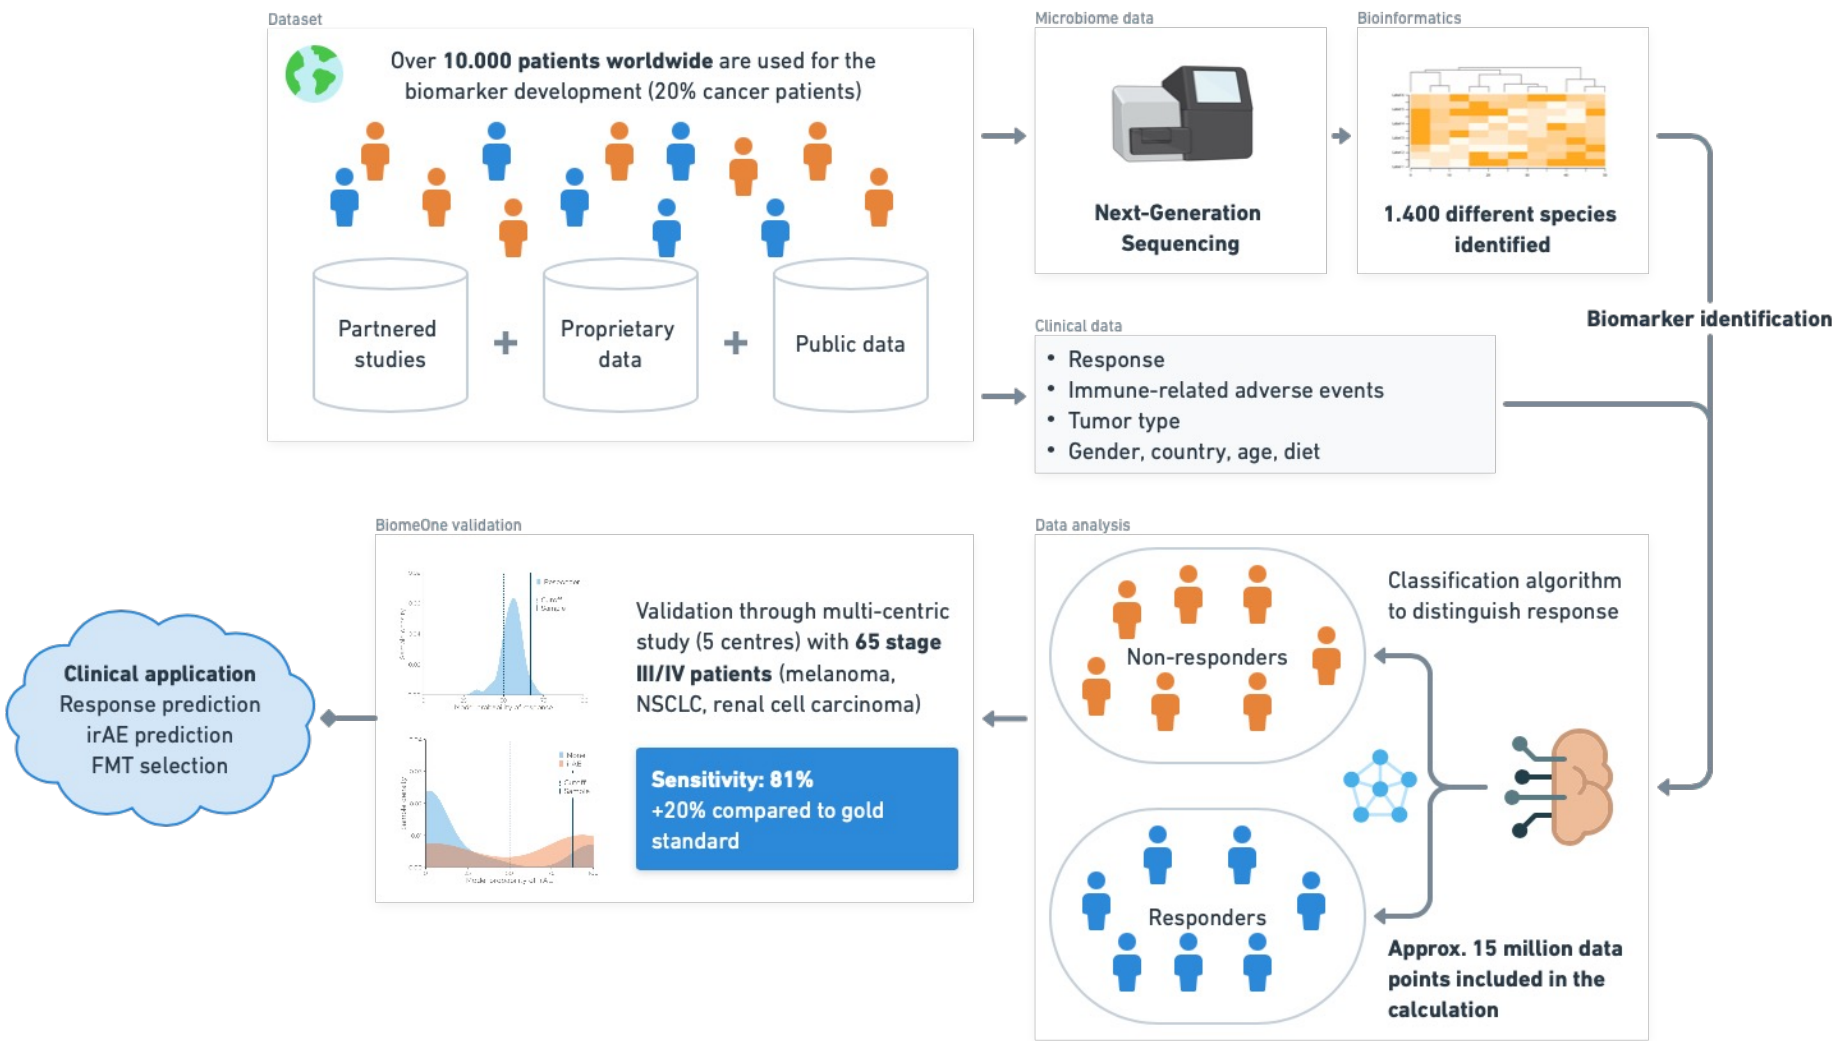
Dataset

Over **10.000 patients worldwide** are used for the biomarker development (20% cancer patients)

Partnered studies + Proprietary data + Public data

Microbiome data

Next-Generation Sequencing

Bioinformatics

1.400 different species identified

Biomarker identification

Clinical data

- Response
- Immune-related adverse events
- Tumor type
- Gender, country, age, diet

BiomeOne validation

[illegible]

Validation through multi-centric study (5 centres) with **65 stage III/IV patients** (melanoma, NSCLC, renal cell carcinoma)

Sensitivity: 81%
+20% compared to gold standard

Clinical application
Response prediction
irAE prediction
FMT selection

Data analysis

Non-responders

Responders

Classification algorithm to distinguish response

Approx. 15 million data points included in the calculation